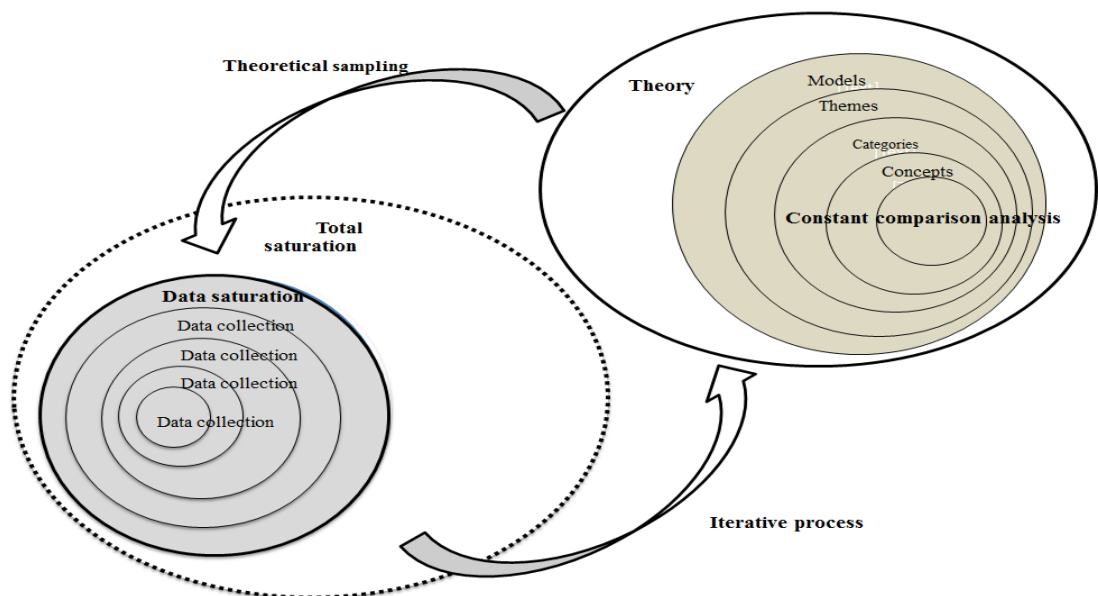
Theoretical sampling

Theory

Models

Themes

Categories

Concepts

Constant comparison analysis

Total saturation

Data saturation

Data collection

Data collection

Data collection

Data collection

Iterative process